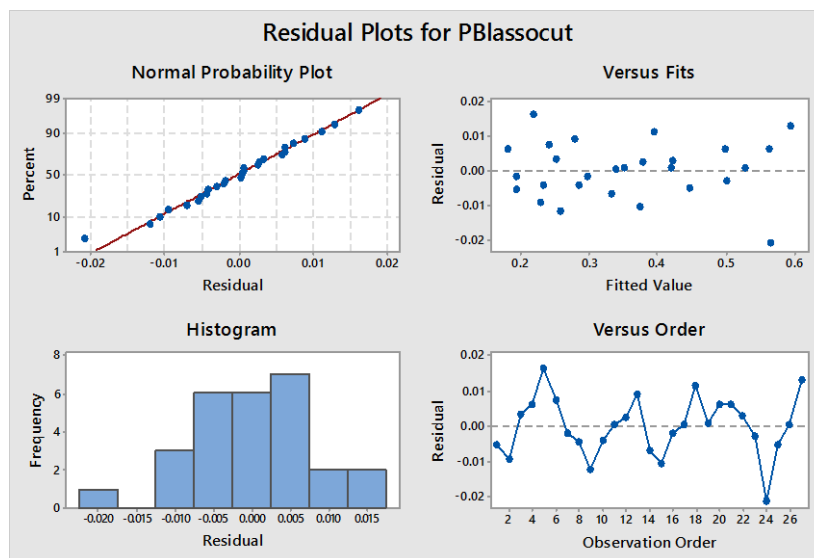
Residual Plots for PBlassocut

Normal Probability Plot

Percent

99
90
50
10
1

-0.02 -0.01 0.00 0.01 0.02
Residual

Versus Fits

Residual

0.02
0.01
0.00
-0.01
-0.02

0.2 0.3 0.4 0.5 0.6
Fitted Value

Histogram

Frequency

8
6
4
2
0

-0.020 -0.015 -0.010 -0.005 0.000 0.005 0.010 0.015
Residual

Versus Order

Residual

0.02
0.01
0.00
-0.01
-0.02

2 4 6 8 10 12 14 16 18 20 22 24 26
Observation Order